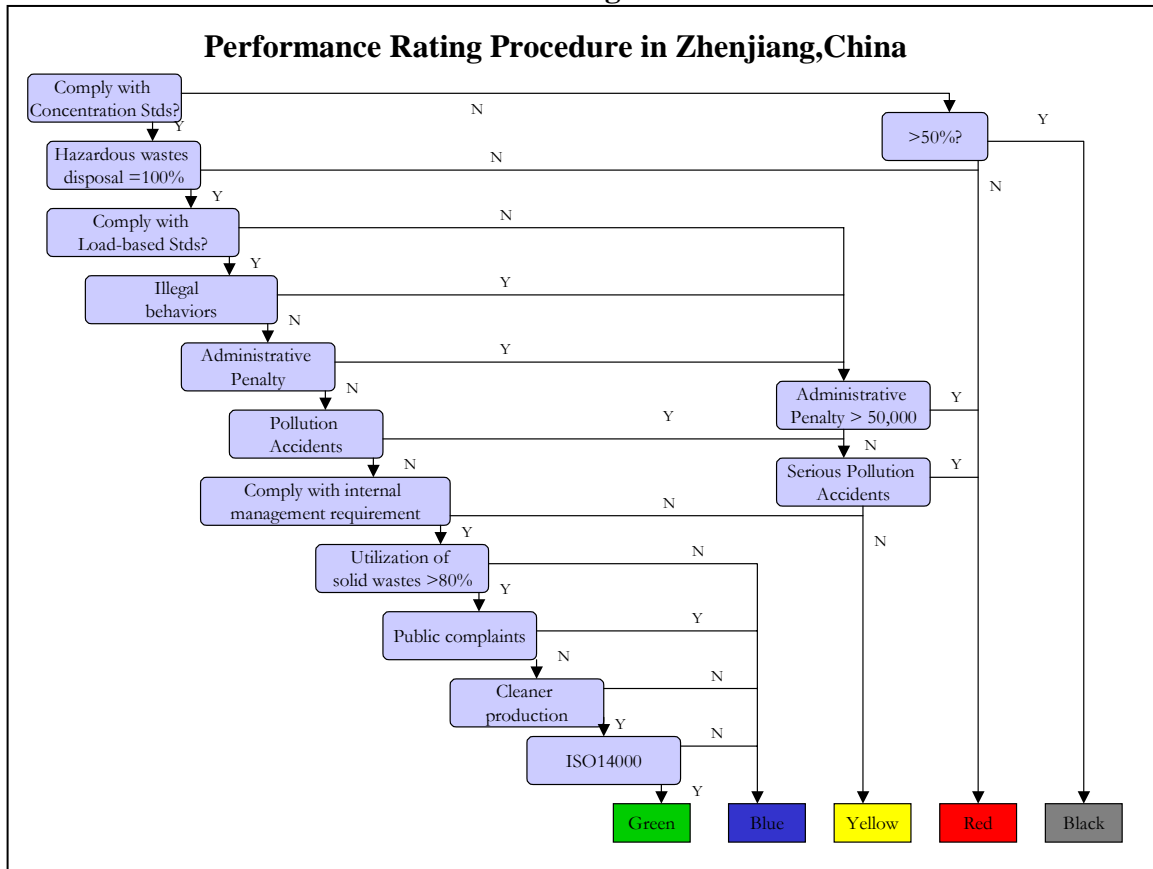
Performance Rating Procedure in Zhenjiang,China

Comply with Concentration Stds?

N

>50%?

Y

Y

Hazardous wastes disposal =100%

N

N

Y

Comply with Load-based Stds?

N

Y

Illegal behaviors

Y

N

Administrative Penalty

Y

N

Administrative Penalty > 50,000

Y

Pollution Accidents

Y

N

N

Serious Pollution Accidents

Y

Comply with internal management requirement

N

Y

N

Utilization of solid wastes >80%

N

Y

Public complaints

Y

N

Cleaner production

N

Y

ISO14000

N

Y

Green

Blue

Yellow

Red

Black